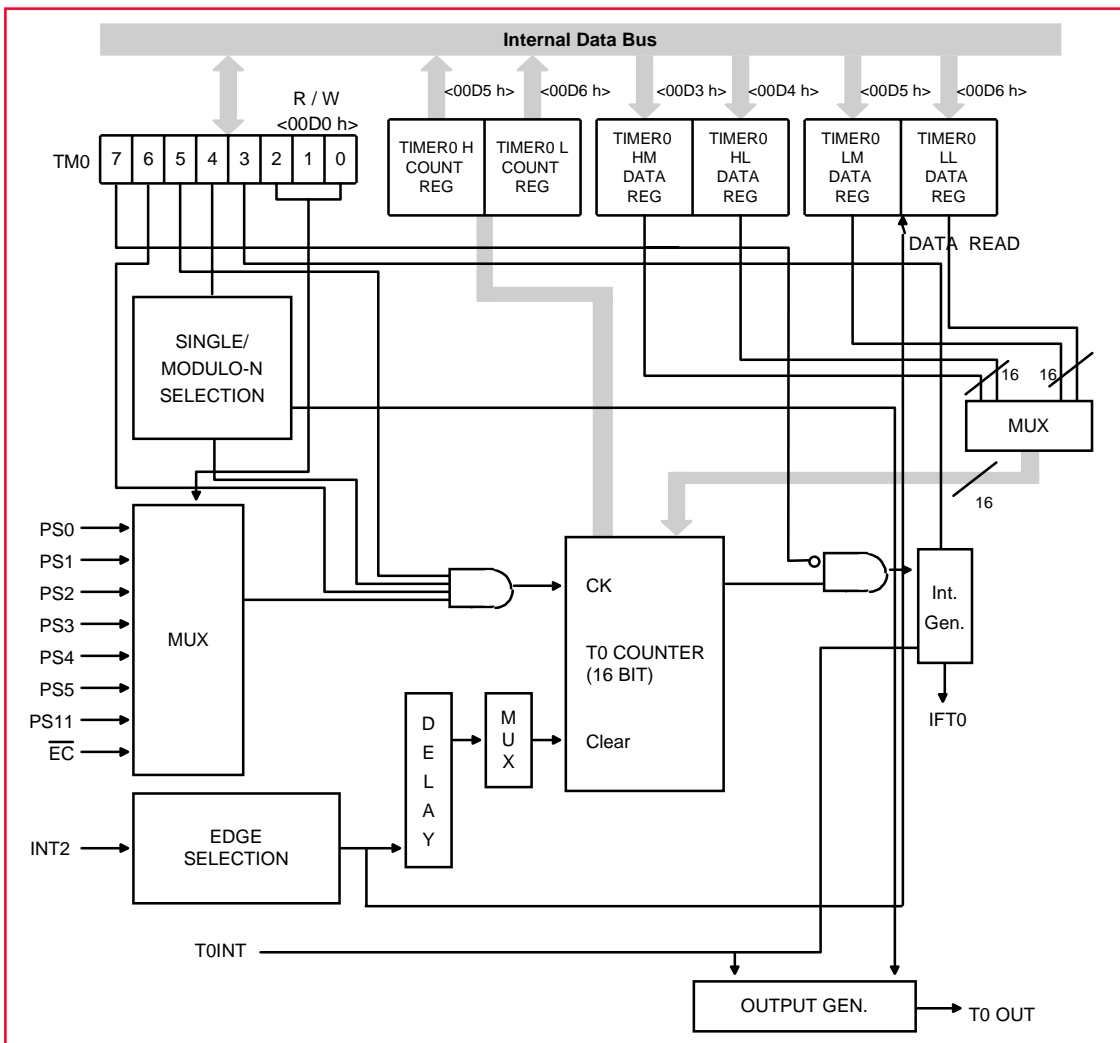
Internal Data Bus

R / W
<00D0 h>

TM0 7 6 5 4 3 2 1 0

<00D5 h> <00D6 h> <00D3 h> <00D4 h> <00D5 h> <00D6 h>

TIMER0 H COUNT REG

TIMER0 L COUNT REG

TIMER0 HM DATA REG

TIMER0 HL DATA REG

TIMER0 LM DATA REG

TIMER0 LL DATA REG

DATA READ

SINGLE/ MODULO-N SELECTION

16 16

MUX

16

PS0
PS1
PS2
PS3
PS4
PS5
PS11
$\overline{EC}$

MUX

CK

T0 COUNTER (16 BIT)

Clear

Int. Gen.

IFT0

D E L A Y

M U X

INT2

EDGE SELECTION

T0INT

OUTPUT GEN.

T0 OUT